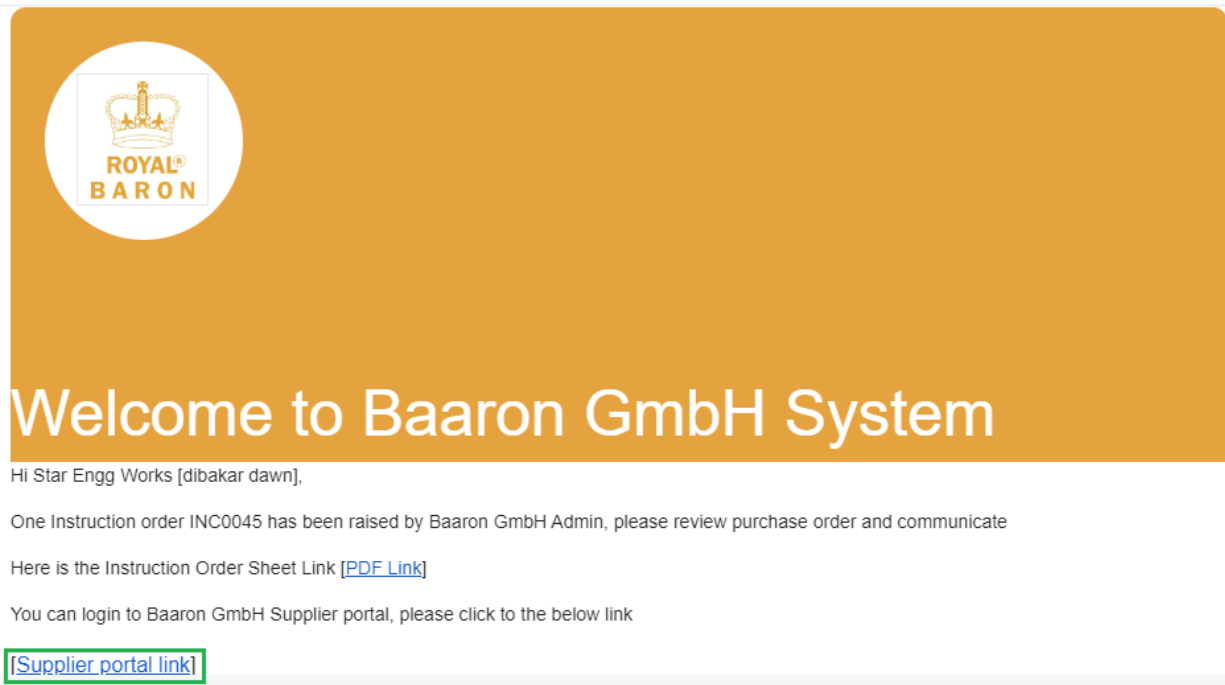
ROYAL®
BARON

Welcome to Baaron GmbH System

Hi Star Engg Works [dibakar dawn],

One Instruction order INC0045 has been raised by Baaron GmbH Admin, please review purchase order and communicate

Here is the Instruction Order Sheet Link [PDF Link]

You can login to Baaron GmbH Supplier portal, please click to the below link

[Supplier portal link]